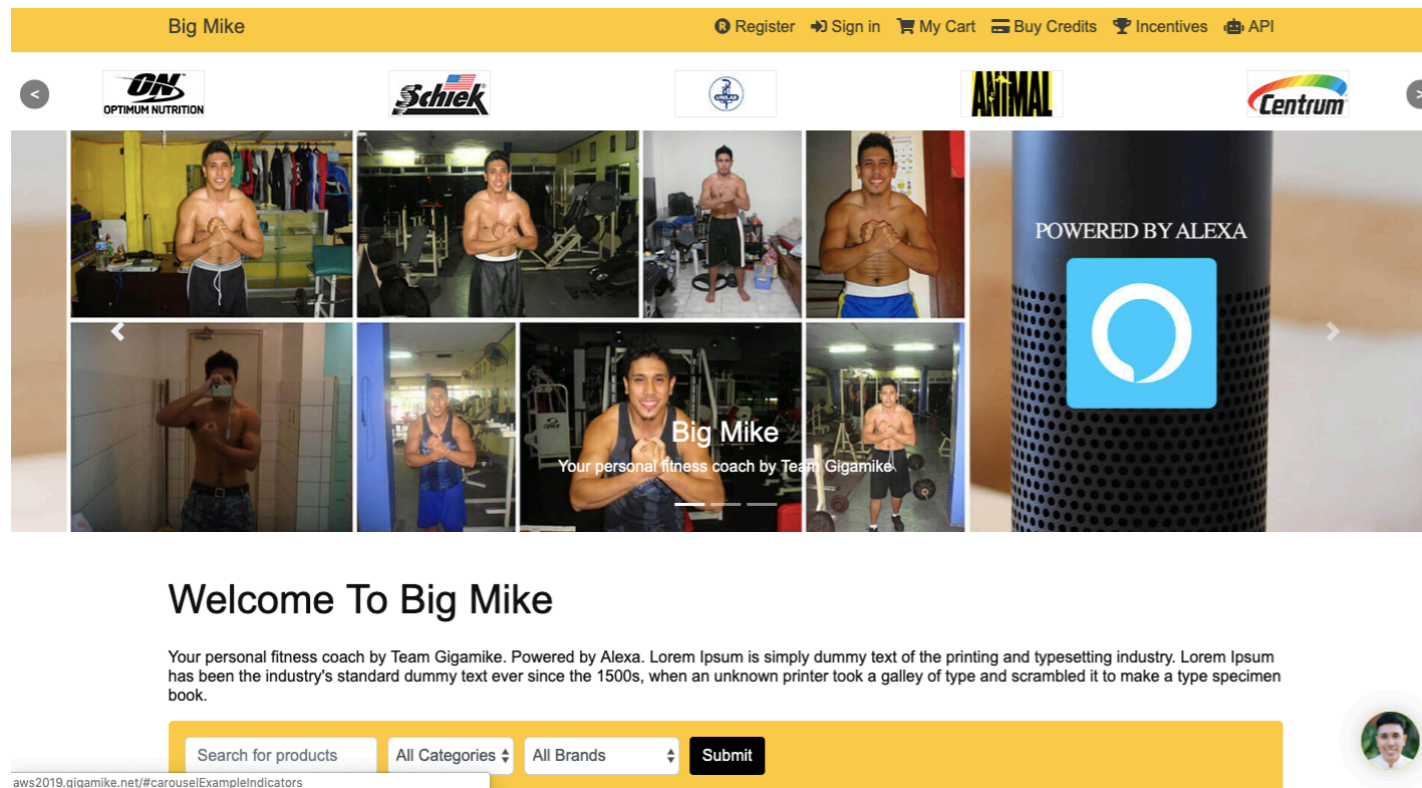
Big Mike

Register Sign in My Cart Buy Credits Incentives API

<

ON OPTIMUM NUTRITION

Schiek

ANIMAL

Centrum

POWERED BY ALEXA

Big Mike

Your personal fitness coach by Team Gigamike

Welcome To Big Mike

Your personal fitness coach by Team Gigamike. Powered by Alexa. Lorem Ipsum is simply dummy text of the printing and typesetting industry. Lorem Ipsum has been the industry's standard dummy text ever since the 1500s, when an unknown printer took a galley of type and scrambled it to make a type specimen book.

Search for products

All Categories

All Brands

Submit

aws2019.gigamike.net/#carouselExampleIndicators